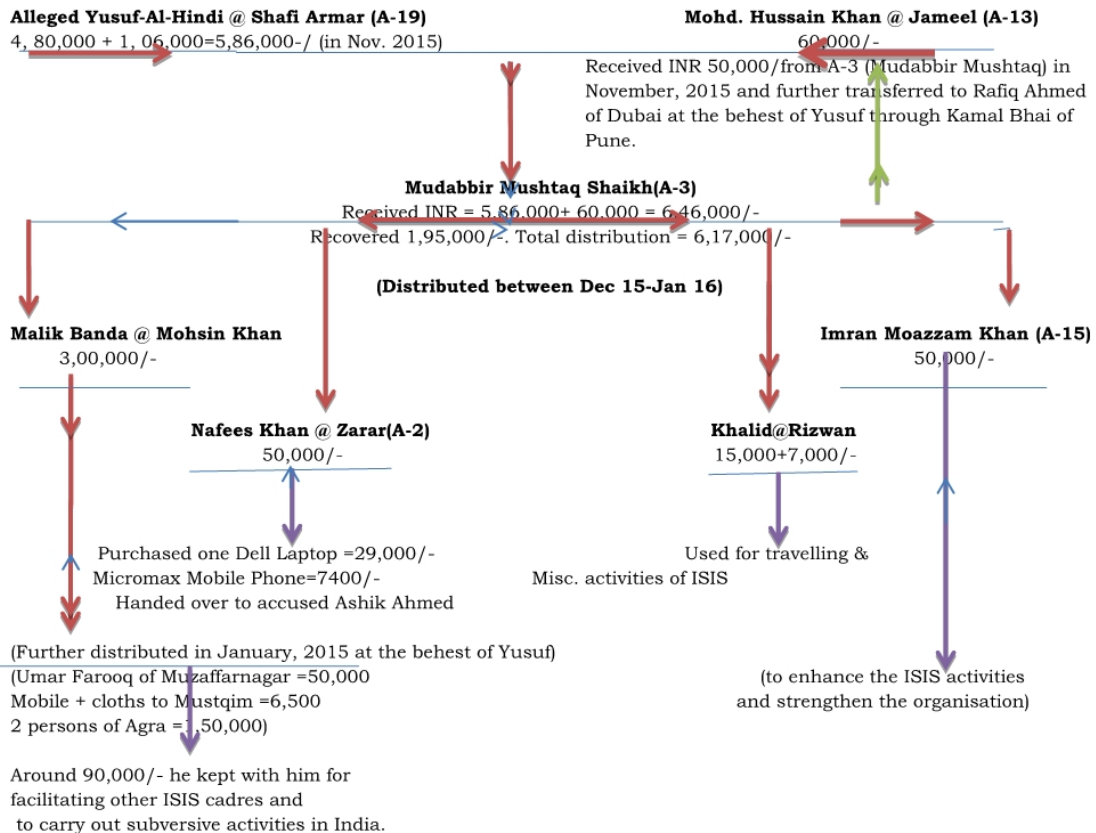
Alleged Yusuf-Al-Hindi @ Shafi Armar (A-19)
4, 80,000 + 1, 06,000=5,86,000-/ (in Nov. 2015)

Mohd. Hussain Khan @ Jameel (A-13)
60,000/-

Received INR 50,000/from A-3 (Mudabbir Mushtaq) in November, 2015 and further transferred to Rafiq Ahmed of Dubai at the behest of Yusuf through Kamal Bhai of Pune.

Mudabbir Mushtaq Shaikh(A-3)
Received INR = 5,86,000+ 60,000 = 6,46,000/-
Recovered 1,95,000/-. Total distribution = 6,17,000/-

(Distributed between Dec 15-Jan 16)

Malik Banda @ Mohsin Khan
3,00,000/-

Imran Moazzam Khan (A-15)
50,000/-

Nafees Khan @ Zarar(A-2)
50,000/-

Khalid@Rizwan
15,000+7,000/-

Purchased one Dell Laptop =29,000/-
Micromax Mobile Phone=7400/-
Handed over to accused Ashik Ahmed

Used for travelling &
Misc. activities of ISIS

(Further distributed in January, 2015 at the behest of Yusuf)
(Umar Farooq of Muzaffarnagar =50,000
Mobile + cloths to Mustqim =6,500
2 persons of Agra =1,50,000)

(to enhance the ISIS activities
and strengthen the organisation)

Around 90,000/- he kept with him for facilitating other ISIS cadres and to carry out subversive activities in India.